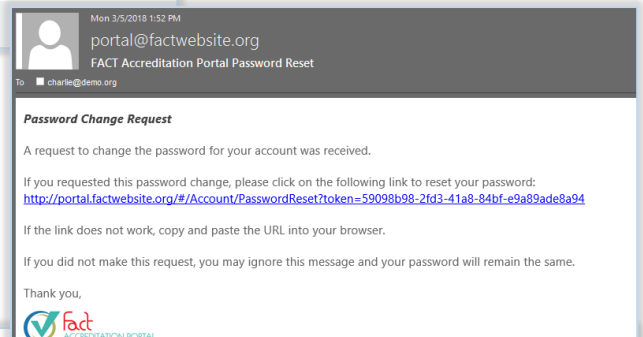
Mon 3/5/2018 1:52 PM

portal@factwebsite.org

FACT Accreditation Portal Password Reset

To charlie@demo.org

Password Change Request

A request to change the password for your account was received.

If you requested this password change, please click on the following link to reset your password: http://portal.factwebsite.org/#/Account/PasswordReset?token=59098b98-2fd3-41a8-84bf-e9a89ade8a94

If the link does not work, copy and paste the URL into your browser.

If you did not make this request, you may ignore this message and your password will remain the same.

Thank you,

fact
ACCREDITATION PORTAL